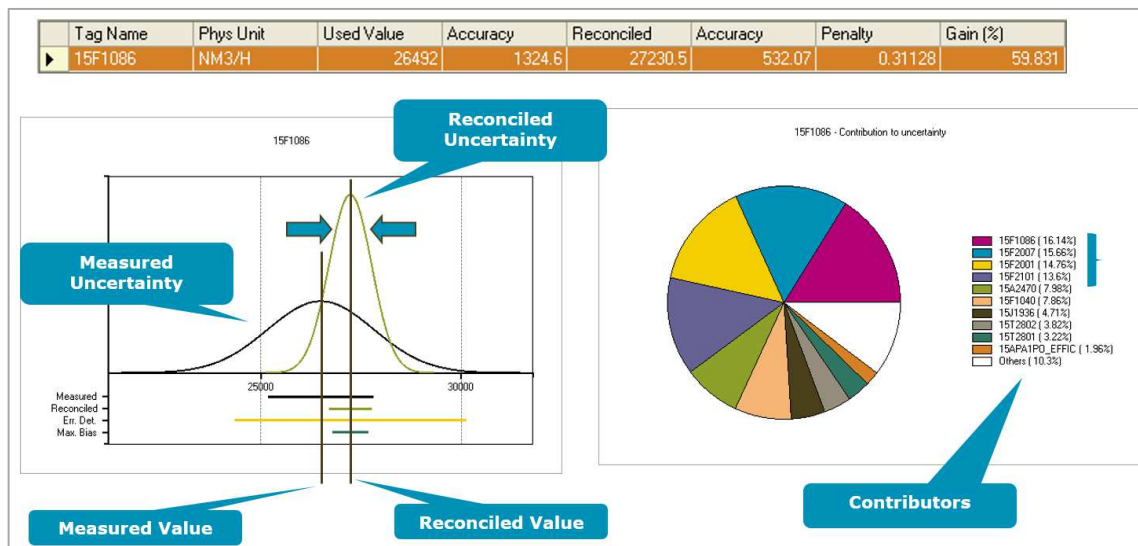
| | Tag Name | Phys Unit | Used Value | Accuracy | Reconciled | Accuracy | Penalty | Gain (%) |
|---|---|---|---|---|---|---|---|---|
| ▶ | 15F1086 | NM3/H | 26492 | 1324.6 | 27230.5 | 532.07 | 0.31128 | 59.831 |

15F1086

Reconciled Uncertainty

Measured Uncertainty

25000

30000

Measured
Reconciled
Err. Det.
Max. Bias

Measured Value

Reconciled Value

15F1086 - Contribution to uncertainty

15F1086 ( 16.14%)
15F2007 ( 15.66%)
15F2001 ( 14.76%)
15F2101 ( 13.6%)
15A2470 ( 7.98%)
15F1040 ( 7.86%)
15J1936 ( 4.71%)
15T2802 ( 3.82%)
15T2801 ( 3.22%)
15APA1PO_EFFIC ( 1.96%)
Others ( 10.3%)

Contributors